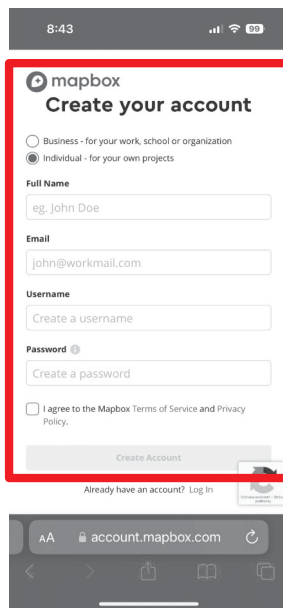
8:43

99

mapbox

Create your account

Business - for your work, school or organization

Individual - for your own projects

Full Name

eg. John Doe

Email

john@workmail.com

Username

Create a username

Password

Create a password

I agree to the Mapbox Terms of Service and Privacy Policy.

Create Account

Already have an account? Log In

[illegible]

AA account.mapbox.com